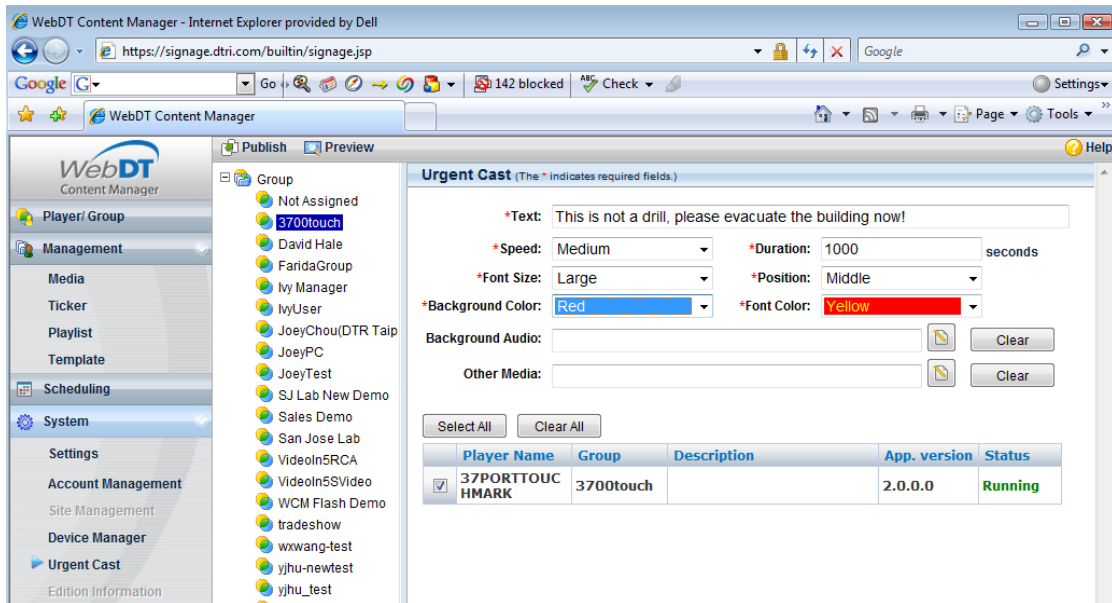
WebDT Content Manager - Internet Explorer provided by Dell

https://signage.dtri.com/builtin/signage.jsp

Google

Google G· Go 142 blocked Check Settings

WebDT Content Manager

Page Tools

Publish Preview Help

WebDT Content Manager

Player/ Group

Management

Media

Ticker

Playlist

Template

Scheduling

System

Settings

Account Management

Site Management

Device Manager

Urgent Cast

Edition Information

Group
Not Assigned
3700touch
David Hale
FaridaGroup
Ivy Manager
IvyUser
JoeyChou(DTR Taip
JoeyPC
JoeyTest
SJ Lab New Demo
Sales Demo
San Jose Lab
VideoIn5RCA
VideoIn5SVideo
WCM Flash Demo
tradeshow
wxwang-test
yjhu-newtest
yjhu_test

Urgent Cast (The * indicates required fields.)

*Text: This is not a drill, please evacuate the building now!

*Speed: Medium *Duration: 1000 seconds

*Font Size: Large *Position: Middle

*Background Color: Red *Font Color: Yellow

Background Audio: Clear

Other Media: Clear

Select All Clear All

| | Player Name | Group | Description | App. version | Status |
|---|---|---|---|---|---|
| ☑ | 37PORTTOUCHMARK | 3700touch | | 2.0.0.0 | Running |